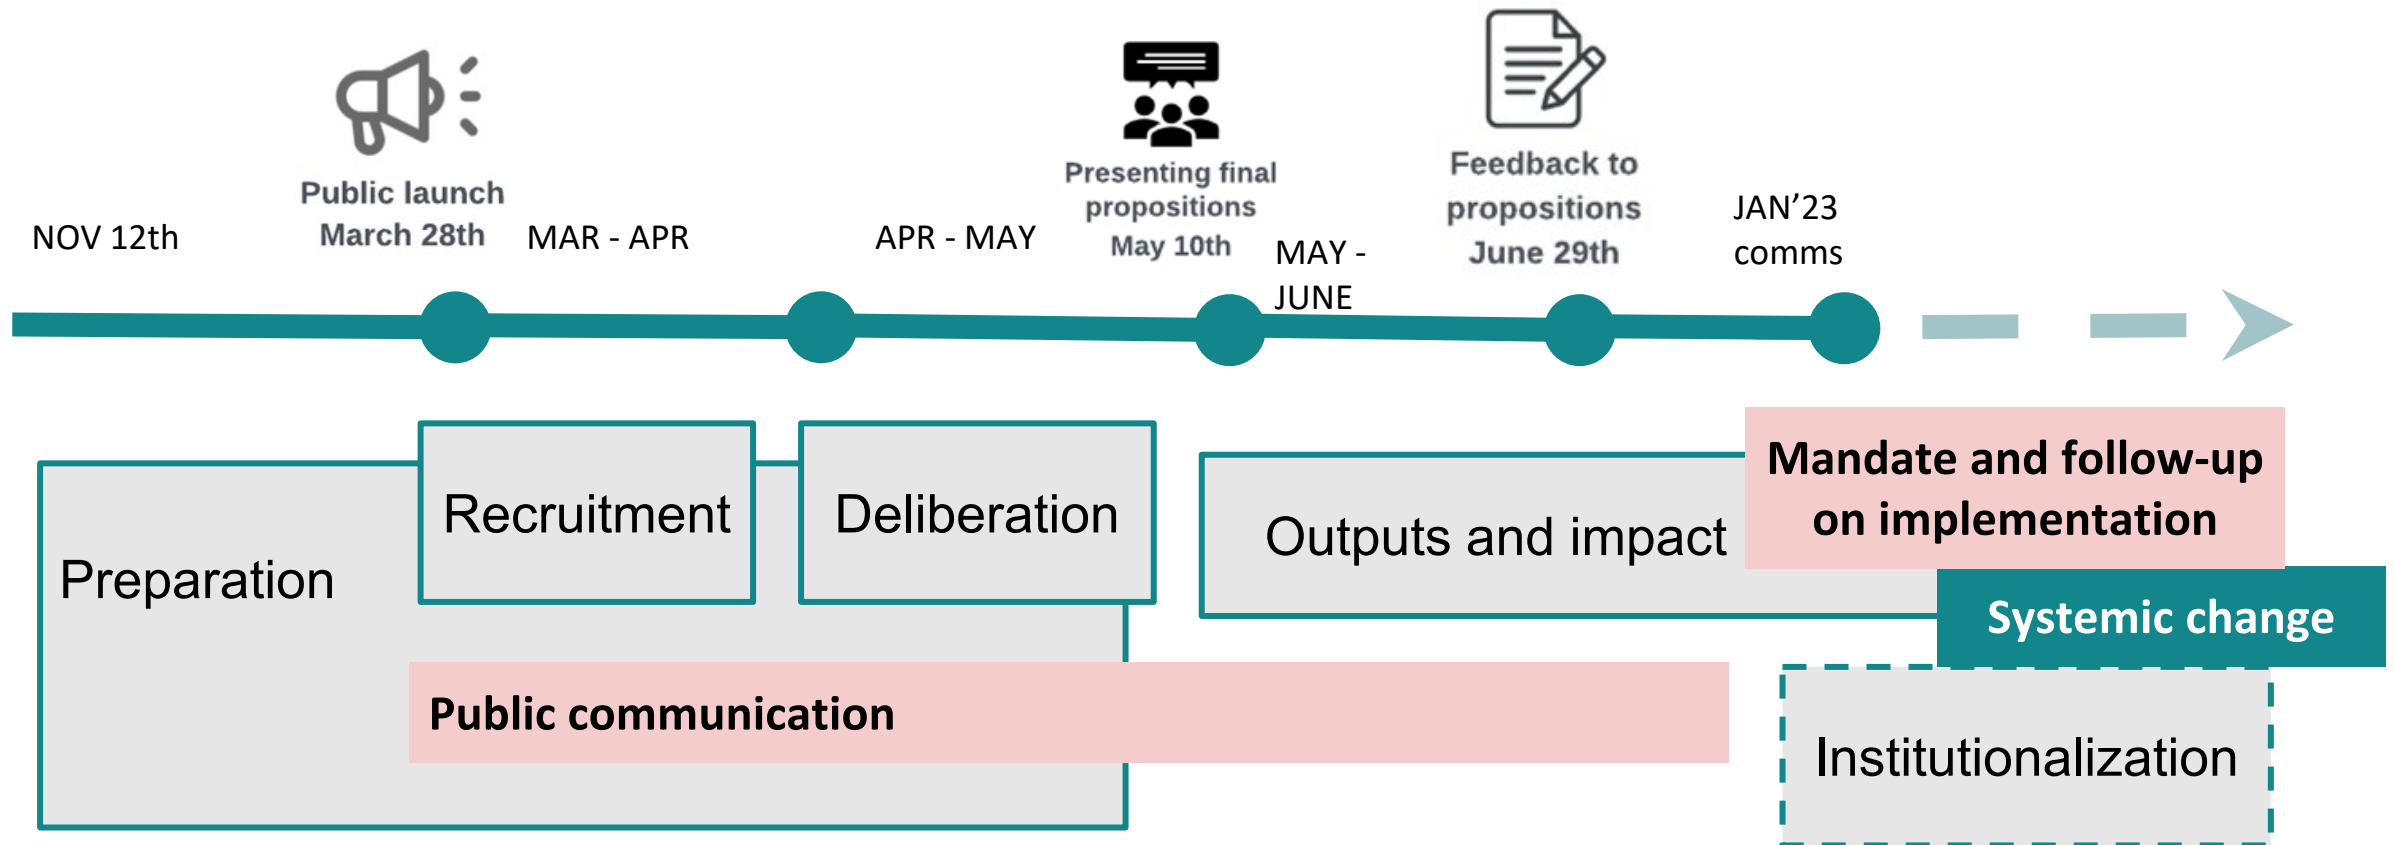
Public launch
March 28th

Presenting final propositions
May 10th

Feedback to propositions
June 29th

NOV 12th

MAR - APR

APR - MAY

MAY - JUNE

JAN’23 comms

Preparation

Recruitment

Deliberation

Outputs and impact

Mandate and follow-up on implementation

Systemic change

Public communication

Institutionalization